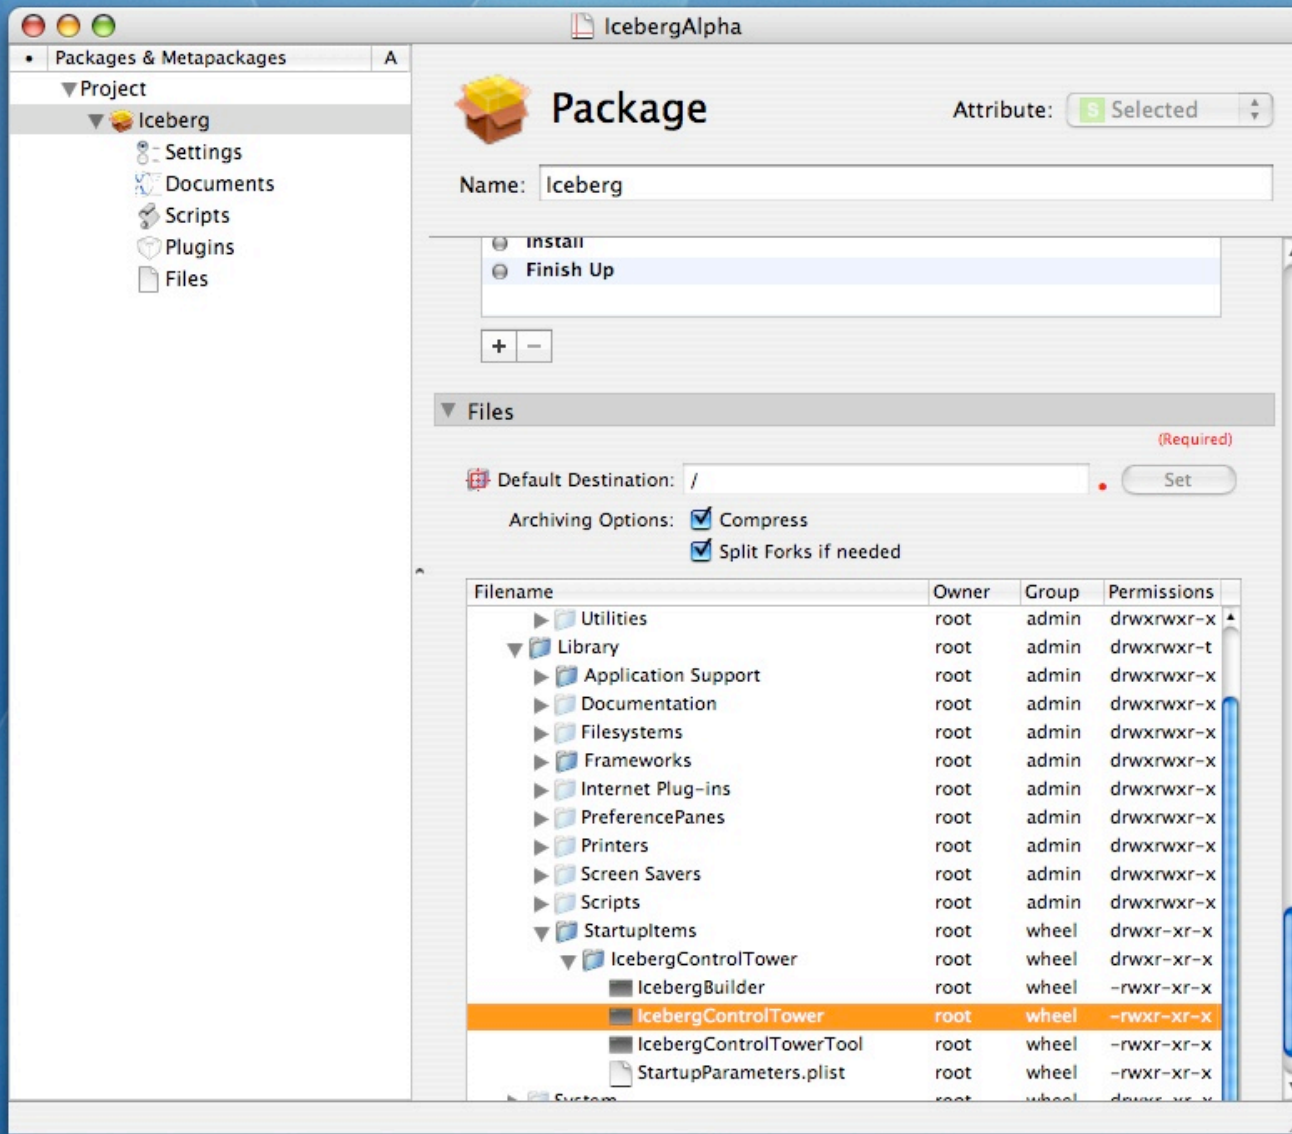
IcebergAlpha

Packages & Metapackages A

Project
Iceberg
Settings
Documents
Scripts
Plugins
Files

Package

Attribute: S Selected

Name: Iceberg

Install
Finish Up

+ −

Files

(Required)

Default Destination: /

Set

Archiving Options: Compress
Split Forks if needed

| Filename | Owner | Group | Permissions |
|---|---|---|---|
| Utilities | root | admin | drwxrwxr-x |
| Library | root | admin | drwxrwxr-t |
| Application Support | root | admin | drwxrwxr-x |
| Documentation | root | admin | drwxrwxr-x |
| Filesystems | root | admin | drwxrwxr-x |
| Frameworks | root | admin | drwxrwxr-x |
| Internet Plug-ins | root | admin | drwxrwxr-x |
| PreferencePanes | root | admin | drwxrwxr-x |
| Printers | root | admin | drwxrwxr-x |
| Screen Savers | root | admin | drwxrwxr-x |
| Scripts | root | admin | drwxrwxr-x |
| StartupItems | root | wheel | drwxr-xr-x |
| IcebergControlTower | root | wheel | drwxr-xr-x |
| IcebergBuilder | root | wheel | -rwxr-xr-x |
| IcebergControlTower | root | wheel | -rwxr-xr-x |
| IcebergControlTowerTool | root | wheel | -rwxr-xr-x |
| StartupParameters.plist | root | wheel | -rwxr-xr-x |
| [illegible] | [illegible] | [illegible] | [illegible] |